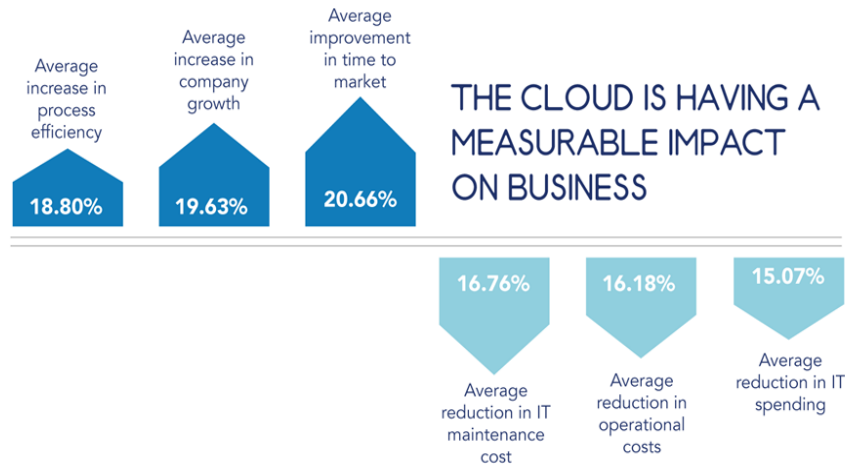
Average increase in process efficiency

18.80%

Average increase in company growth

19.63%

Average improvement in time to market

20.66%

THE CLOUD IS HAVING A MEASURABLE IMPACT ON BUSINESS

16.76%

Average reduction in IT maintenance cost

16.18%

Average reduction in operational costs

15.07%

Average reduction in IT spending